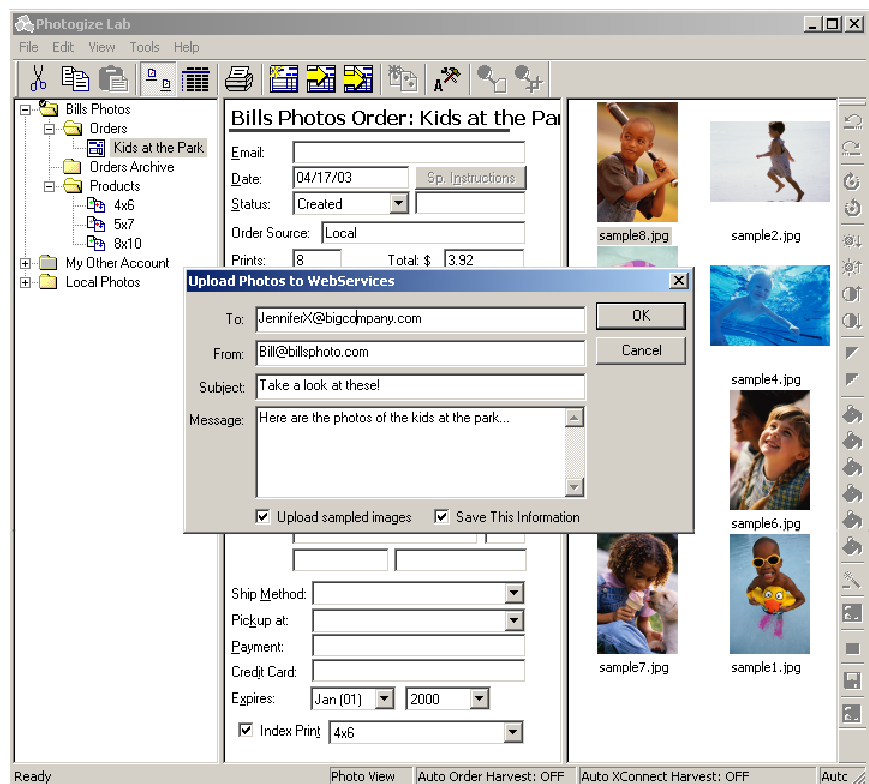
Photogize Lab

File Edit View Tools Help

Bills Photos
Orders
Kids at the Park
Orders Archive
Products
4x6
5x7
8x10
My Other Account
Local Photos

Bills Photos Order: Kids at the Par

Email:
Date: 04/17/03
Sp. Instructions
Status: Created
Order Source: Local
Prints: 8
Total: $ 3.92

Upload Photos to WebServices

To: JenniferX@bigcompany.com
From: Bill@billsphoto.com
Subject: Take a look at these!
Message: Here are the photos of the kids at the park...

OK
Cancel

Upload sampled images
Save This Information

Ship Method:
Pickup at:
Payment:
Credit Card:
Expires: Jan (01) 2000
Index Print 4x6

sample8.jpg
sample2.jpg
sample4.jpg
sample6.jpg
sample7.jpg
sample1.jpg

Ready
Photo View
Auto Order Harvest: OFF
Auto XConnect Harvest: OFF
Autc